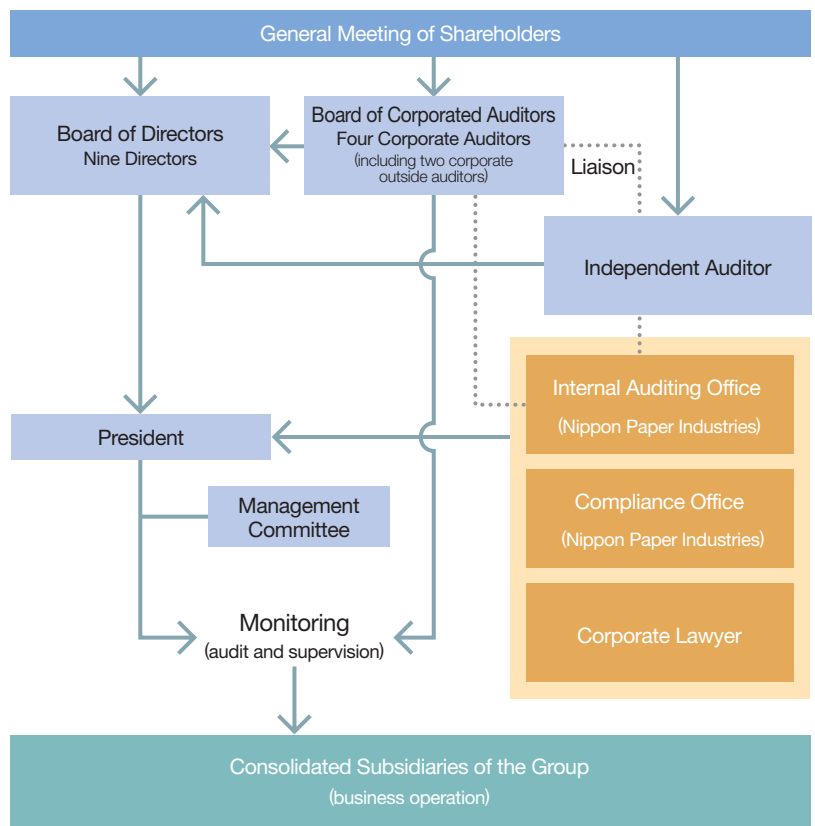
General Meeting of Shareholders

Board of Directors
Nine Directors

Board of Corporated Auditors
Four Corporate Auditors
(including two corporate outside auditors)

Liaison

Independent Auditor

Internal Auditing Office
(Nippon Paper Industries)

President

Management Committee

Compliance Office
(Nippon Paper Industries)

Corporate Lawyer

Monitoring
(audit and supervision)

Consolidated Subsidiaries of the Group
(business operation)